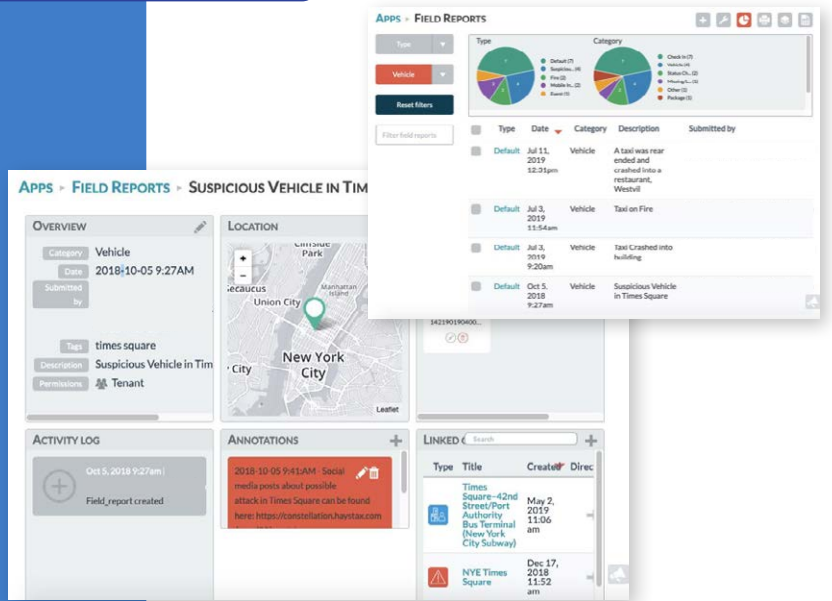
Apps ▸ Field Reports

Type

Vehicle

Reset filters

Filter field reports

Type

Category

Default (7)
Suspicious... (4)
Fire (2)
Mobile In... (2)
Event (1)

Check In (7)
Vehicle (4)
Status Ch... (1)
Missing C... (1)
Other (1)
Package (1)

| | Type | Date | Category | Description | Submitted by |
|---|---|---|---|---|---|
| | Default | Jul 11, 2019 12:31pm | Vehicle | A taxi was rear ended and crashed into a restaurant, Westvil | |
| | Default | Jul 3, 2019 11:54am | Vehicle | Taxi on Fire | |
| | Default | Jul 3, 2019 9:20am | Vehicle | Taxi Crashed into building | |
| | Default | Oct 5, 2018 9:27am | Vehicle | Suspicious Vehicle in Times Square | |

Apps ▸ Field Reports ▸ Suspicious Vehicle in Tim

Overview

Category Vehicle
Date 2018-10-05 9:27AM
Submitted by
Tags times square
Description Suspicious Vehicle in Tim
Permissions Tenant

Location

Cliffside Park
Secaucus
Union City
Manhattan
New York City
City
Leaflet

142190190400...

Activity Log

Oct 5, 2018 9:27am |
Field_report created

Annotations

2018-10-05 9:41AM | Social media posts about possible attack in Times Square can be found here: https://constellation.haystax.com

Linked

Search

| Type | Title | Created | Direc |
|---|---|---|---|
| | Times Square–42nd Street/Port Authority Bus Terminal (New York City Subway) | May 2, 2019 11:06 am | |
| | NYE Times Square | Dec 17, 2018 11:52 am | |